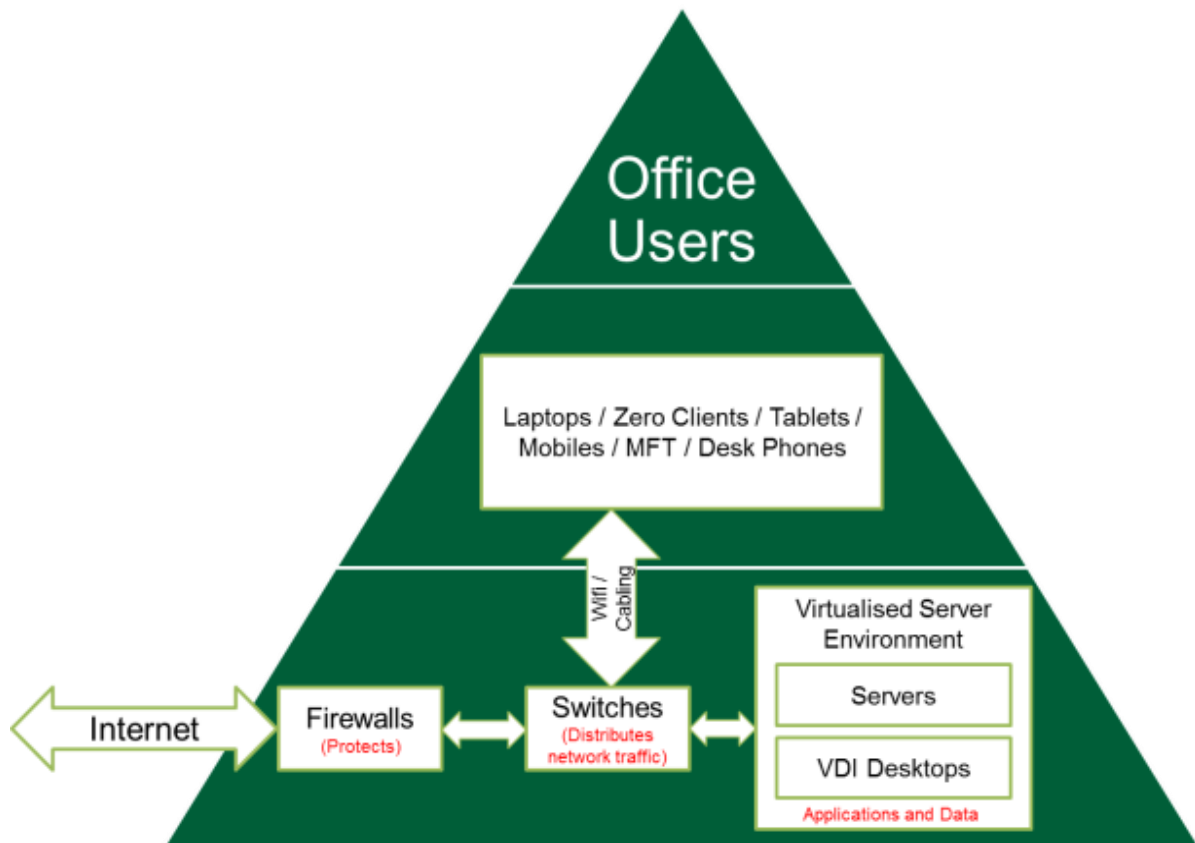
Office Users

Laptops / Zero Clients / Tablets / Mobiles / MFT / Desk Phones

Wifi / Cabling

Internet

Firewalls
(Protects)

Switches
(Distributes network traffic)

Virtualised Server Environment

Servers

VDI Desktops

Applications and Data